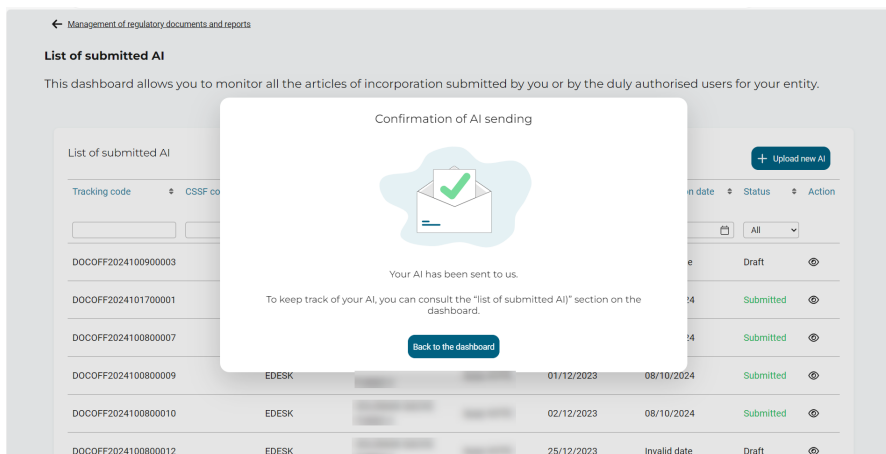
Management of regulatory documents and reports

List of submitted AI

This dashboard allows you to monitor all the articles of incorporation submitted by you or by the duly authorised users for your entity.

List of submitted AI

Upload new AI

| Tracking code | CSSF co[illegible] | | | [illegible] | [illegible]on date | Status | Action |
|---|---|---|---|---|---|---|---|
| | | | | | | All | |
| DOCOFF2024100900003 | | | | | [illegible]e | Draft | |
| DOCOFF2024101700001 | | | | | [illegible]24 | Submitted | |
| DOCOFF2024100800007 | | | | | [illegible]24 | Submitted | |
| DOCOFF2024100800009 | EDESK | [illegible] | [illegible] | 01/12/2023 | 08/10/2024 | Submitted | |
| DOCOFF2024100800010 | EDESK | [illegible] | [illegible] | 02/12/2023 | 08/10/2024 | Submitted | |
| DOCOFF2024100800012 | EDESK | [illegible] | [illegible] | 25/12/2023 | Invalid date | Draft | |

Confirmation of AI sending

Your AI has been sent to us.

To keep track of your AI, you can consult the "list of submitted AI)" section on the dashboard.

Back to the dashboard